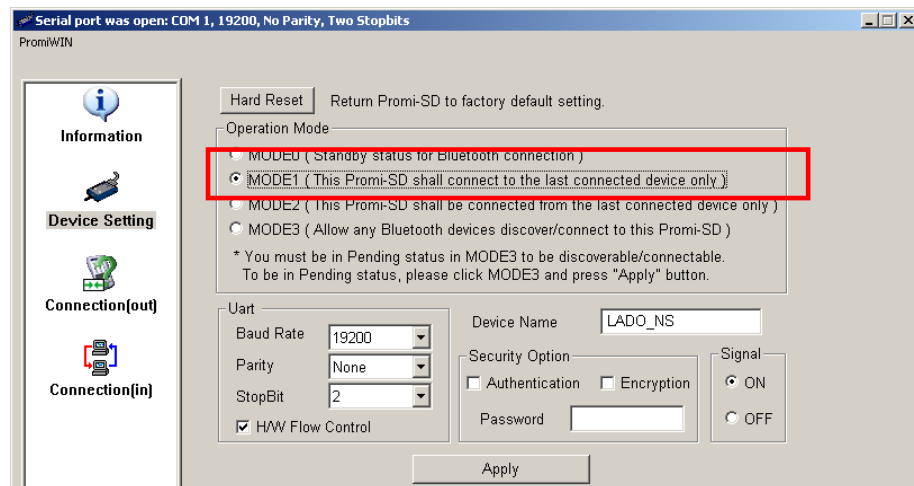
Serial port was open: COM 1, 19200, No Parity, Two Stopbits

PromiWIN

Information

Device Setting

Connection(out)

Connection(in)

Hard Reset Return Promi-SD to factory default setting.

Operation Mode

MODE0 ( Standby status for Bluetooth connection )

MODE1 ( This Promi-SD shall connect to the last connected device only )

MODE2 ( This Promi-SD shall be connected from the last connected device only )

MODE3 ( Allow any Bluetooth devices discover/connect to this Promi-SD )

* You must be in Pending status in MODE3 to be discoverable/connectable. To be in Pending status, please click MODE3 and press "Apply" button.

Uart

Baud Rate 19200

Parity None

StopBit 2

H/W Flow Control

Device Name LADO_NS

Security Option

Authentication Encryption

Password

Signal

ON

OFF

Apply